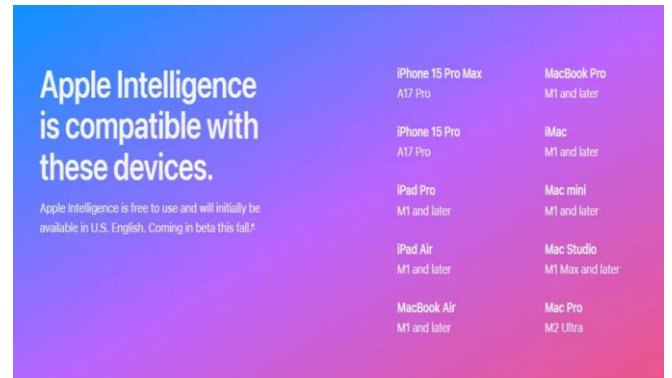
Apple Intelligence is compatible with these devices.

Apple Intelligence is free to use and will initially be available in U.S. English. Coming in beta this fall.*

iPhone 15 Pro Max
A17 Pro

iPhone 15 Pro
A17 Pro

iPad Pro
M1 and later

iPad Air
M1 and later

MacBook Air
M1 and later

MacBook Pro
M1 and later

iMac
M1 and later

Mac mini
M1 and later

Mac Studio
M1 Max and later

Mac Pro
M2 Ultra